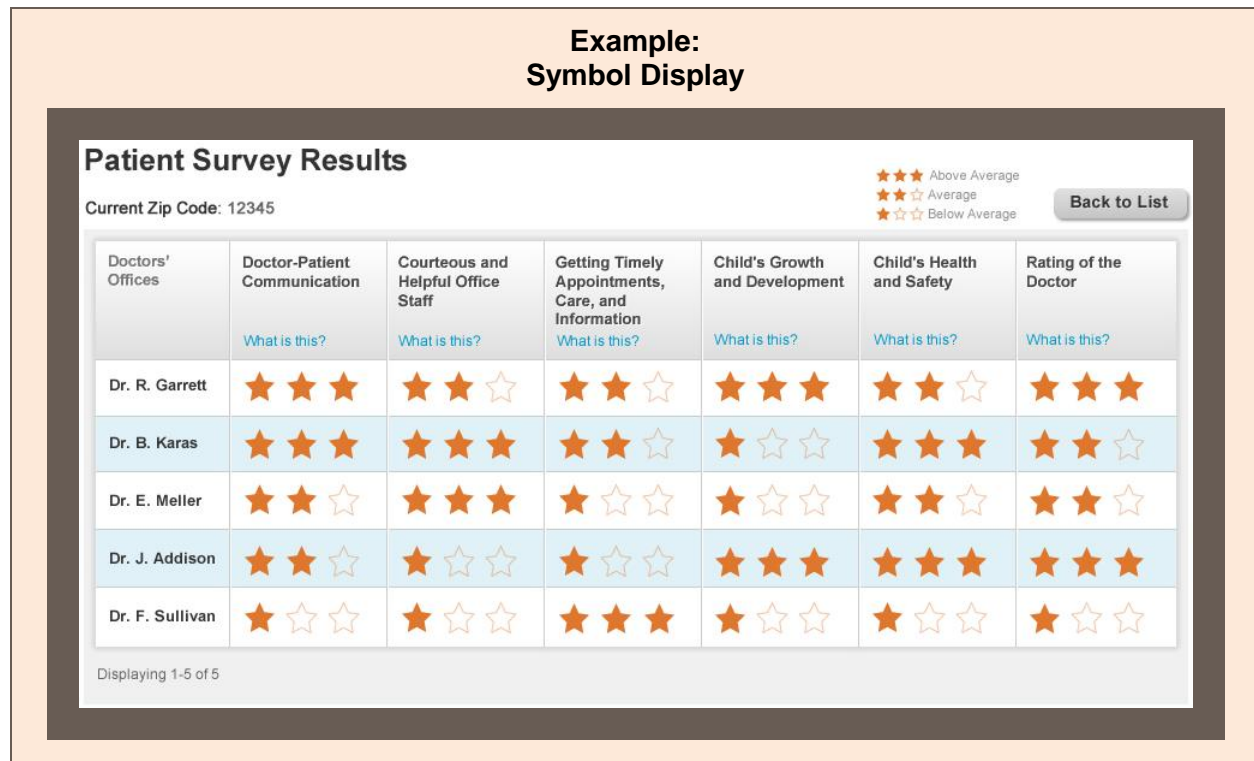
Example:
Symbol Display

Patient Survey Results

Current Zip Code: 12345

★★★ Above Average
★★☆ Average
★☆☆ Below Average

Back to List

| Doctors' Offices | Doctor-Patient Communication What is this? | Courteous and Helpful Office Staff What is this? | Getting Timely Appointments, Care, and Information What is this? | Child's Growth and Development What is this? | Child's Health and Safety What is this? | Rating of the Doctor What is this? |
|---|---|---|---|---|---|---|
| Dr. R. Garrett | ★★★ | ★★☆ | ★★☆ | ★★★ | ★★☆ | ★★★ |
| Dr. B. Karas | ★★★ | ★★★ | ★★☆ | ★☆☆ | ★★★ | ★★☆ |
| Dr. E. Meller | ★★☆ | ★★★ | ★☆☆ | ★☆☆ | ★★☆ | ★★☆ |
| Dr. J. Addison | ★★☆ | ★☆☆ | ★☆☆ | ★★★ | ★★★ | ★★★ |
| Dr. F. Sullivan | ★☆☆ | ★☆☆ | ★★★ | ★☆☆ | ★☆☆ | ★☆☆ |

Displaying 1-5 of 5